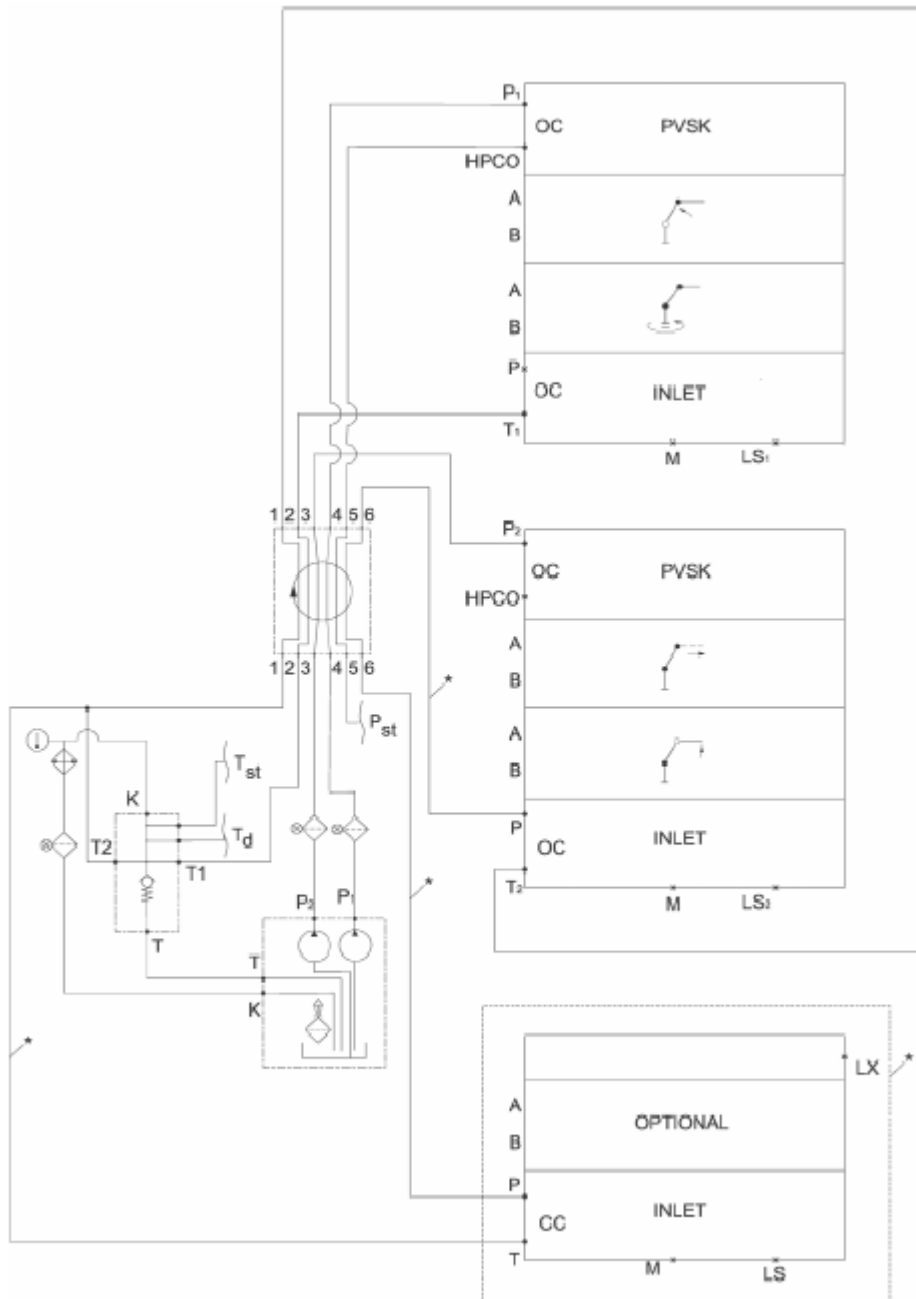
$P_1$
OC
PVSK
HPCO
A
B
A
B
P
OC
INLET
$T_1$
M
$LS_1$

1 2 3 4 5 6
$P_2$
OC
PVSK
HPCO
A
B
1 2 3 4 5 6
$P_{st}$
A
B
$T_{st}$
K
$T_d$
P
OC
INLET
T2
T1
$P_2$
$P_1$
$T_2$
M
$LS_2$
T
T
K

LX
A
OPTIONAL
B
P
CC
INLET
T
M
LS